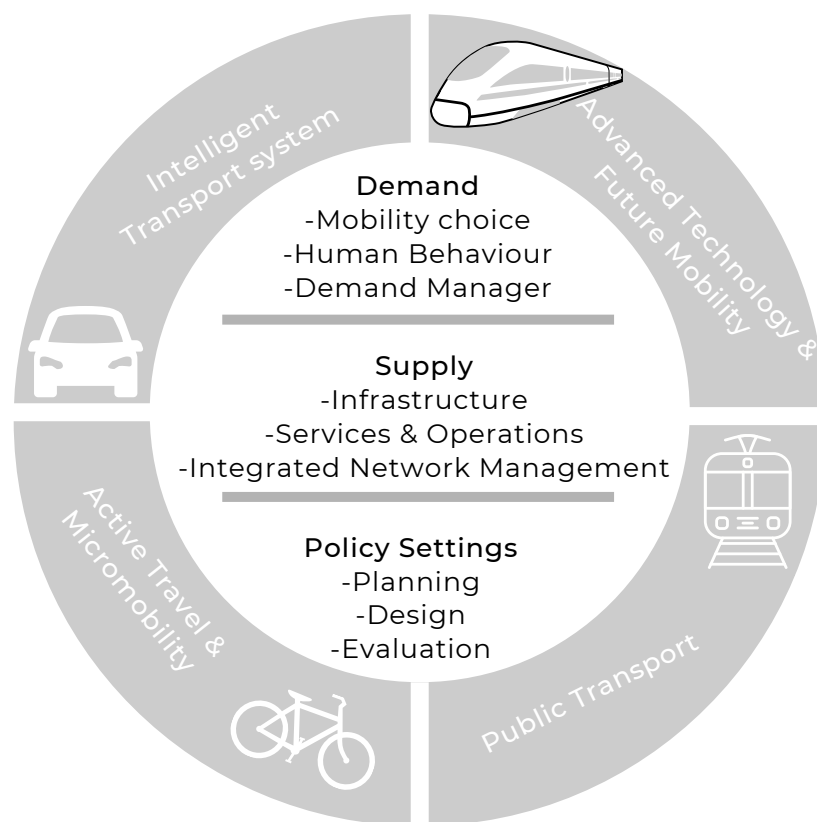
Intelligent Transport system

Advanced Technology & Future Mobility

Demand
-Mobility choice
-Human Behaviour
-Demand Manager

Supply
-Infrastructure
-Services & Operations
-Integrated Network Management

Policy Settings
-Planning
-Design
-Evaluation

Active Travel & Micromobility

Public Transport